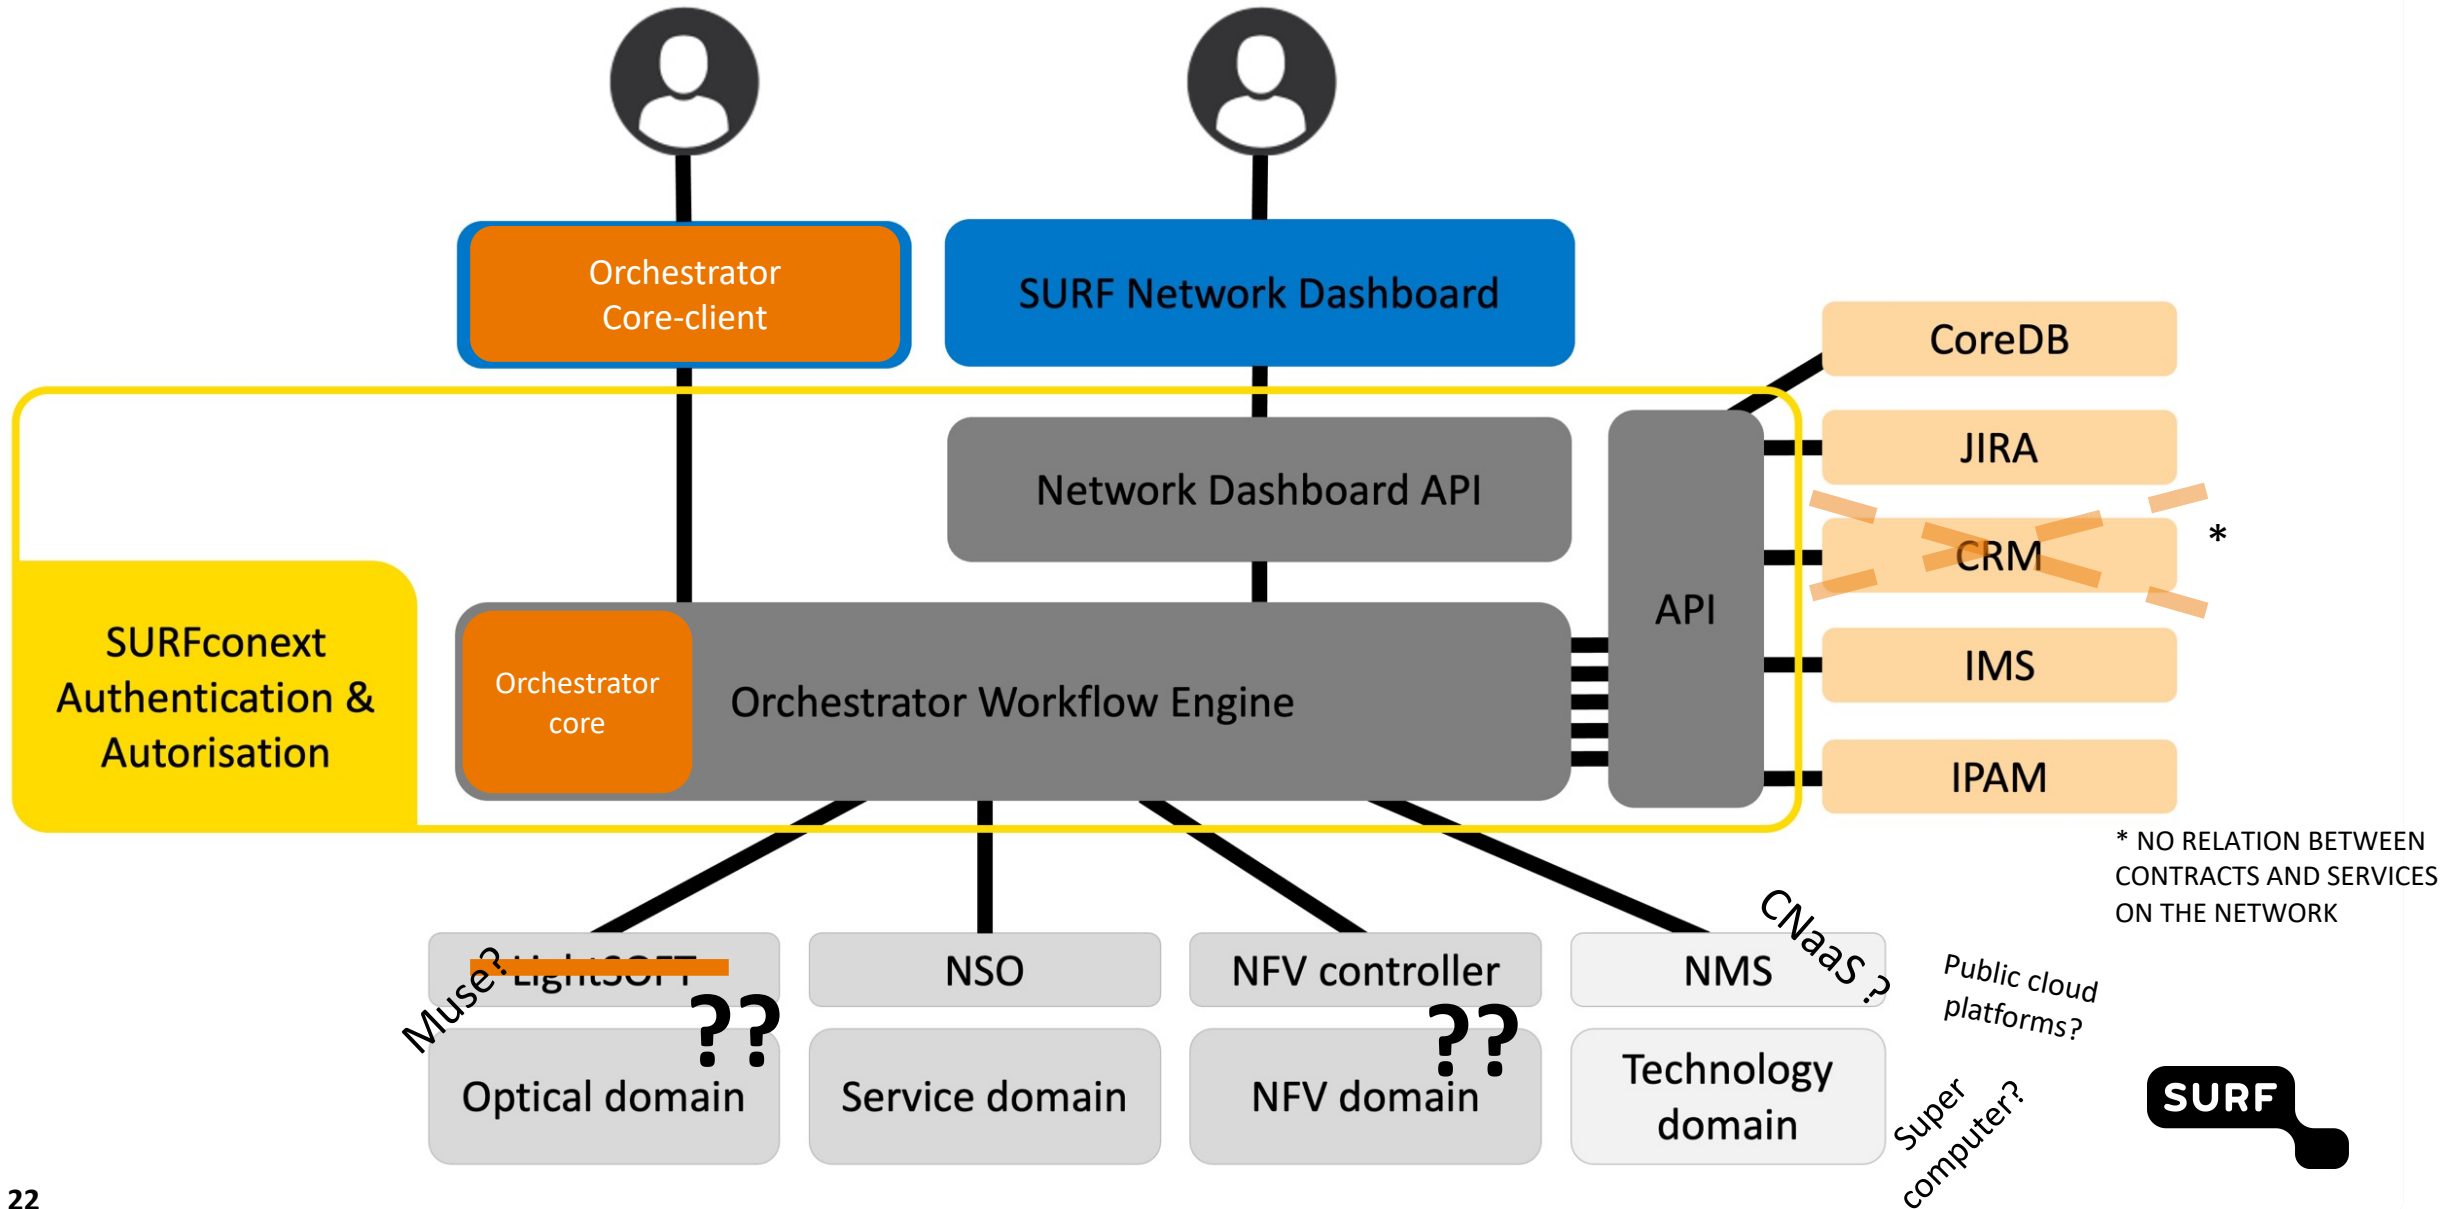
Orchestrator Core-client

SURF Network Dashboard

CoreDB

JIRA

CRM

*

IMS

IPAM

Network Dashboard API

API

SURFconext Authentication & Autorisation

Orchestrator core

Orchestrator Workflow Engine

* NO RELATION BETWEEN CONTRACTS AND SERVICES ON THE NETWORK

Muse?

LightSOFT

??

Optical domain

NSO

Service domain

NFV controller

??

NFV domain

CNaaS ?

NMS

Technology domain

Public cloud platforms?

Super computer?

SURF

22